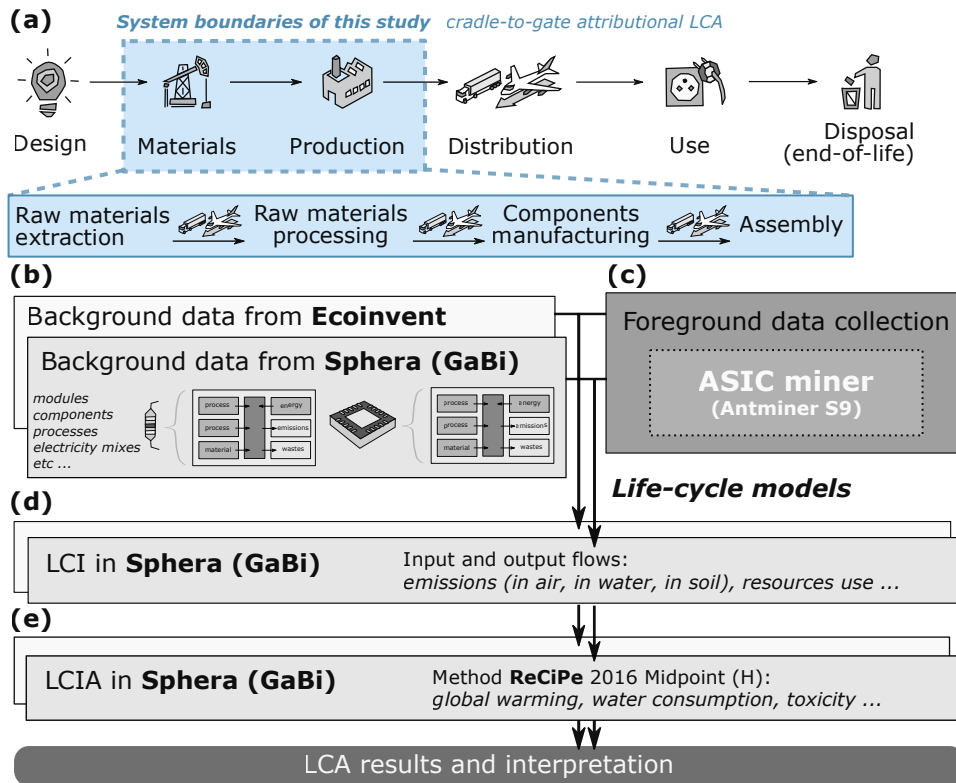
(a)

System boundaries of this study cradle-to-gate attributional LCA

Design

Materials

Production

Distribution

Use

Disposal (end-of-life)

Raw materials extraction

Raw materials processing

Components manufacturing

Assembly

(b)

(c)

Background data from Ecoinvent

Background data from Sphera (GaBi)

modules components processes electricity mixes etc ...

process

energy

process

emissions

material

wastes

process

energy

process

emissions

material

wastes

Foreground data collection

ASIC miner (Antminer S9)

Life-cycle models

(d)

LCI in Sphera (GaBi)

Input and output flows: emissions (in air, in water, in soil), resources use ...

(e)

LCIA in Sphera (GaBi)

Method ReCiPe 2016 Midpoint (H): global warming, water consumption, toxicity ...

LCA results and interpretation